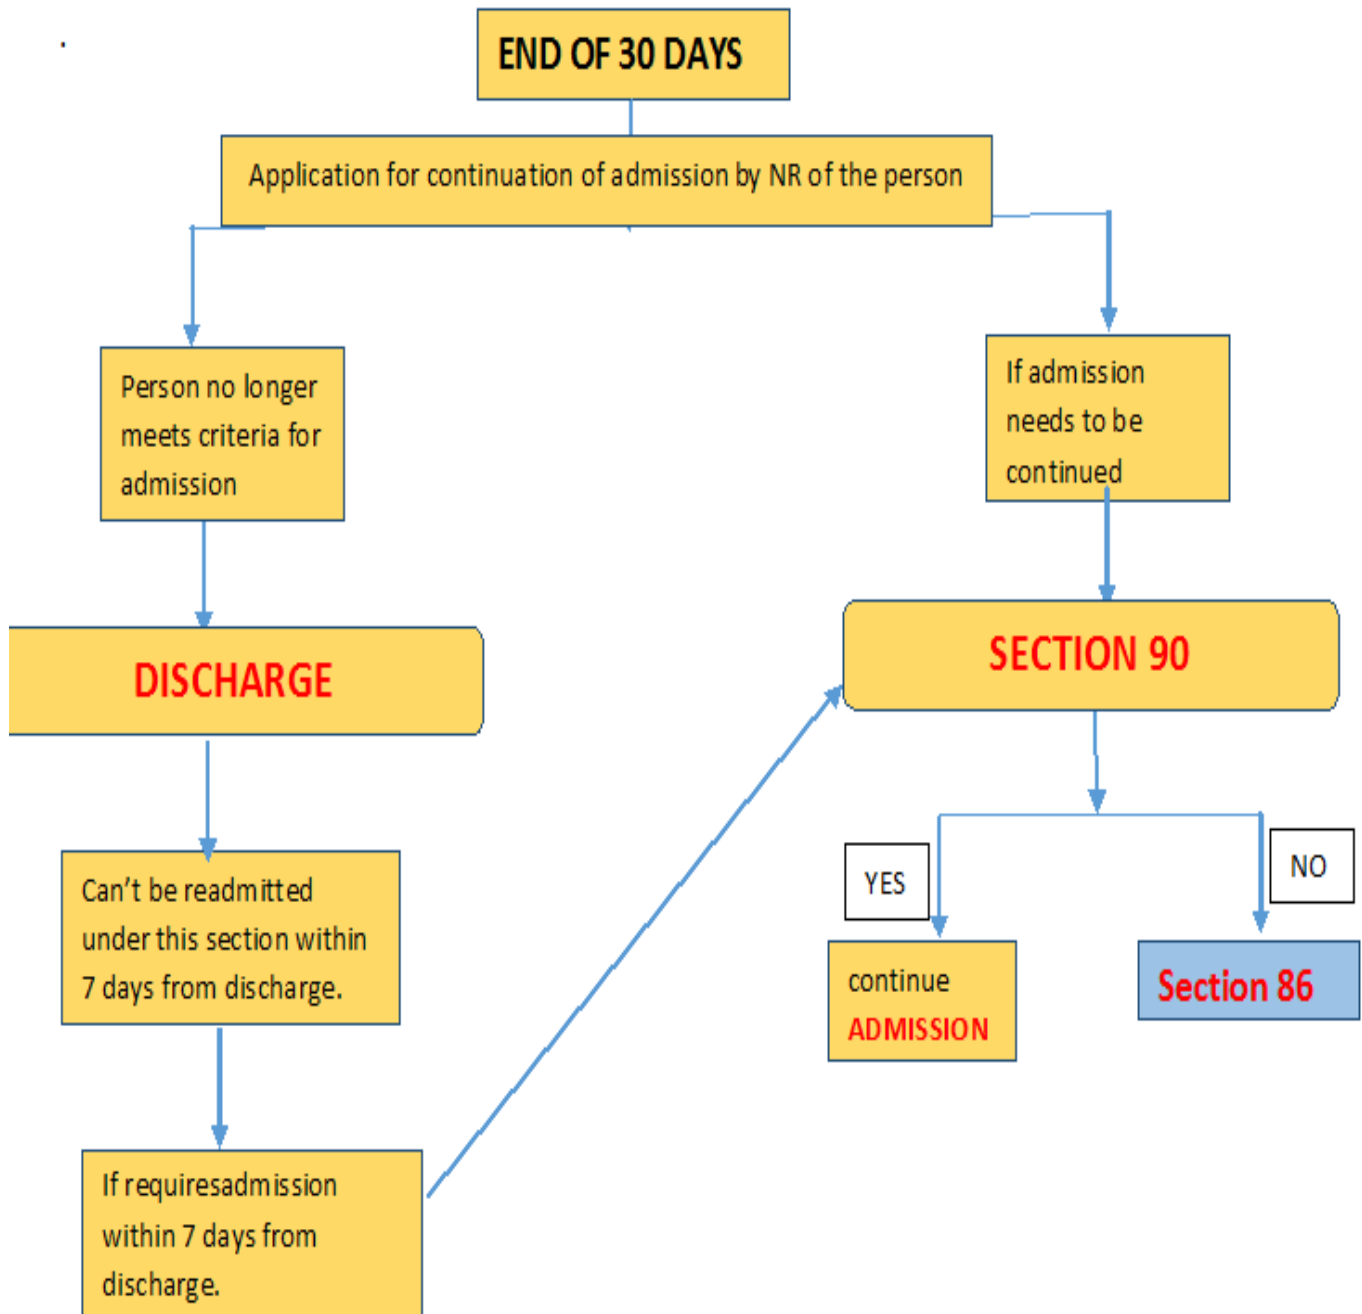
END OF 30 DAYS

Application for continuation of admission by NR of the person

Person no longer meets criteria for admission

If admission needs to be continued

DISCHARGE

SECTION 90

Can't be readmitted under this section within 7 days from discharge.

YES

NO

continue ADMISSION

Section 86

If requiresadmission within 7 days from discharge.